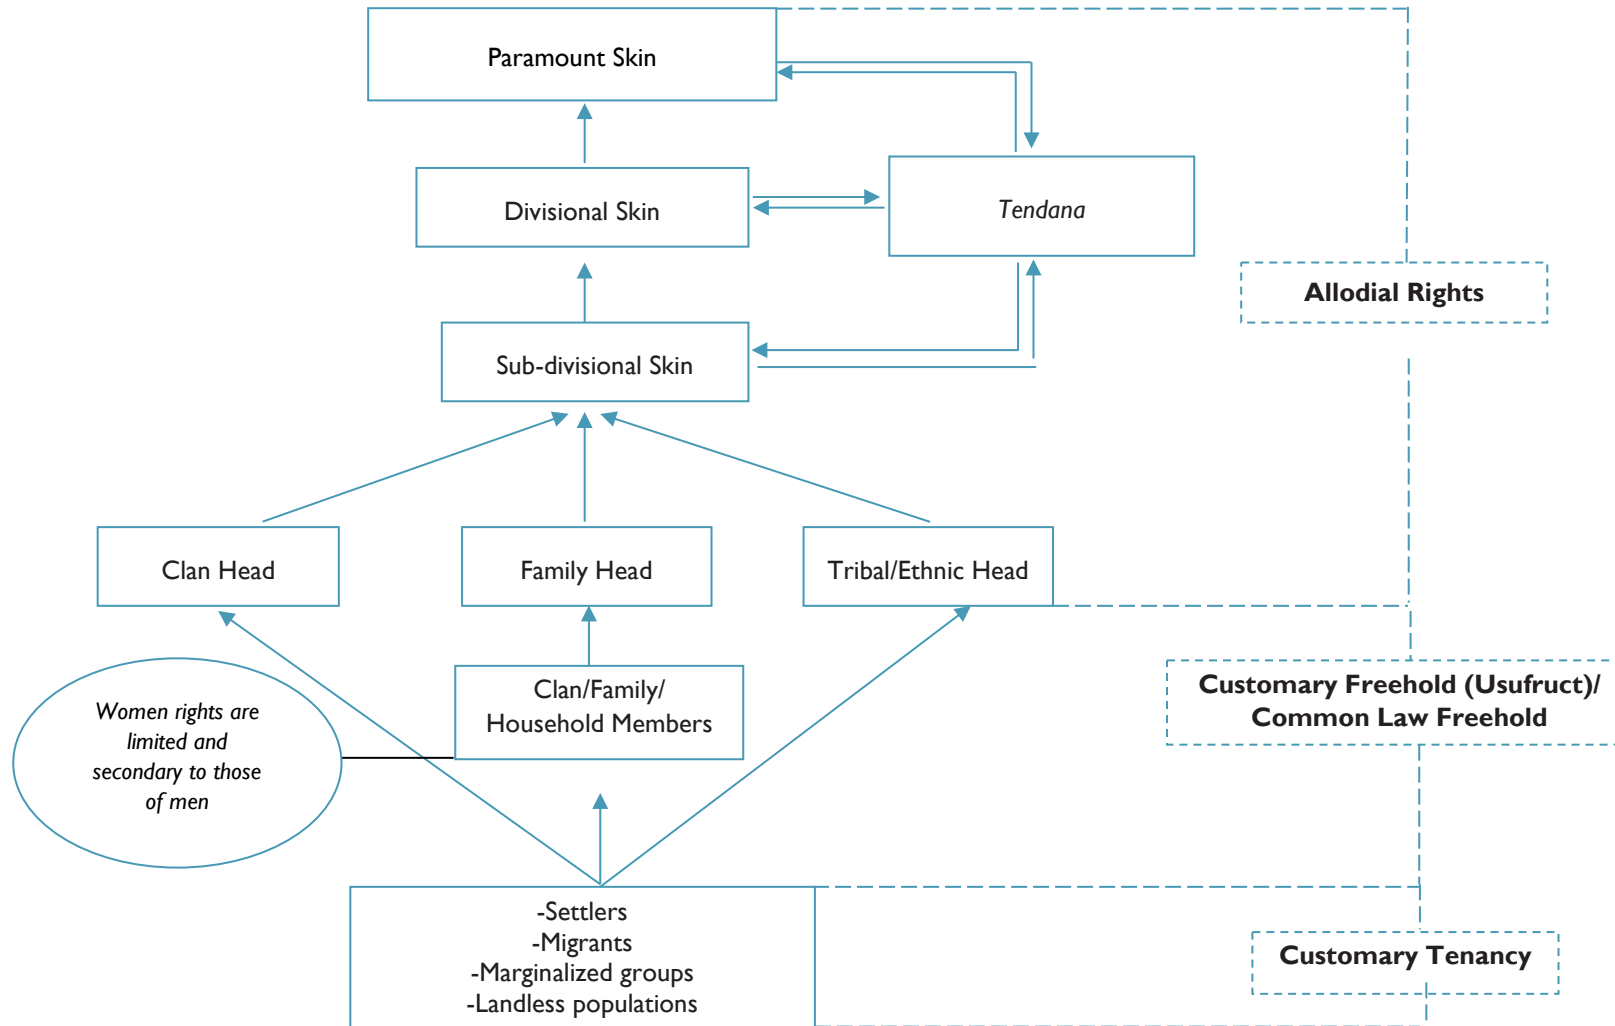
Paramount Skin

Divisional Skin

Tendana

Allodial Rights

Sub-divisional Skin

Clan Head

Family Head

Tribal/Ethnic Head

Customary Freehold (Usufruct)/ Common Law Freehold

Women rights are limited and secondary to those of men

Clan/Family/ Household Members

-Settlers
-Migrants
-Marginalized groups
-Landless populations

Customary Tenancy